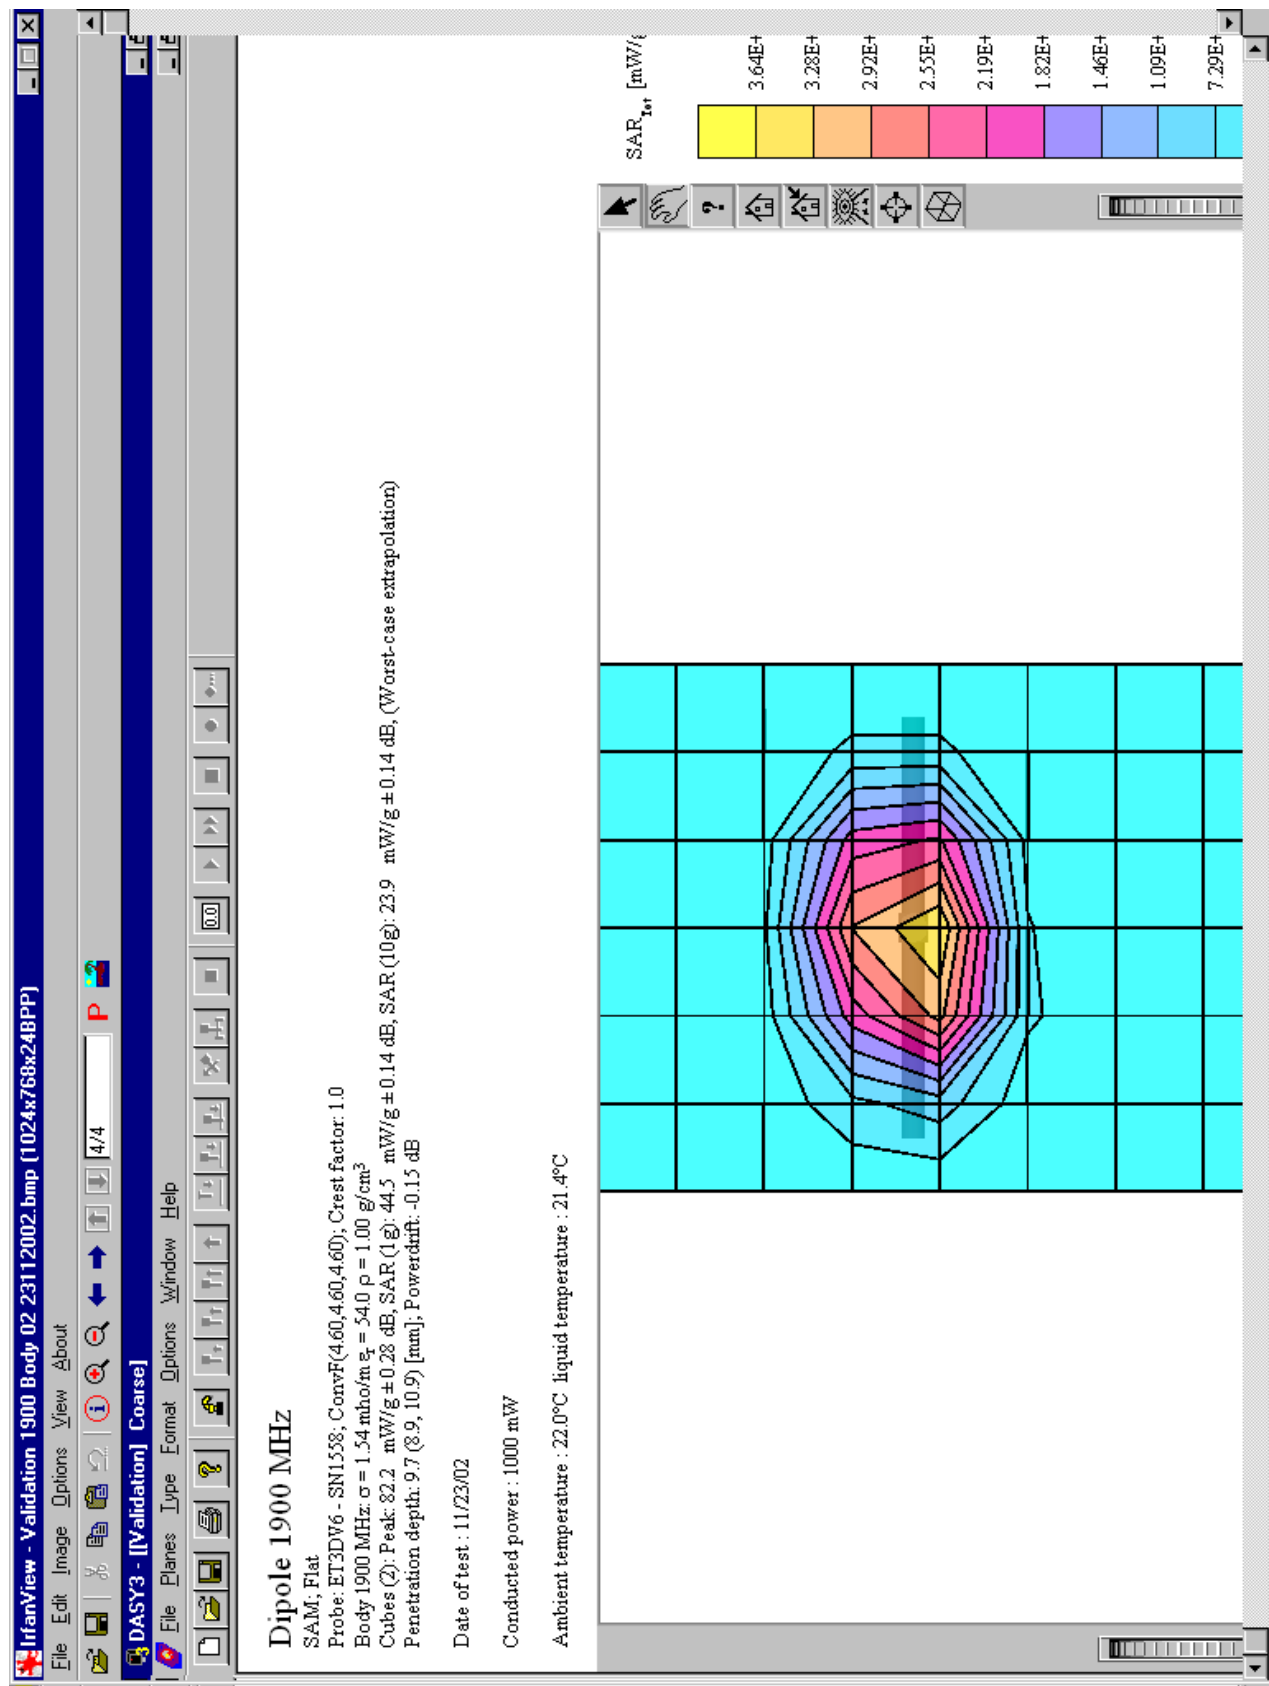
IrfanView - Validation 1900 Body 02 23112002.bmp (1024x768x24BPP)
File Edit Image Options View About
4/4
DASY3 - [[Validation] Coarse]
File Planes Type Format Options Window Help
0.0

Dipole 1900 MHz
SAM, Flat
Probe: ET3DV6 - SN1558; ConvF(4.60,4.60,4.60); Crest factor: 1.0
Body 1900 MHz: $\sigma$ = 1.54 mho/m $\epsilon_r$ = 54.0 $\rho$ = 1.00 g/cm$^3$
Cubes (2): Peak: 82.2 mW/g ± 0.28 dB, SAR (1g): 44.5 mW/g ± 0.14 dB, SAR (10g): 23.9 mW/g ± 0.14 dB, (Worst-case extrapolation)
Penetration depth: 9.7 (8.9, 10.9) [mm]; Powerdrift: -0.15 dB

Date of test : 11/23/02

Conducted power : 1000 mW

Ambient temperature : 22.0°C liquid temperature : 21.4°C

SAR$_{Tot}$ [mW/g
3.64E+
3.28E+
2.92E+
2.55E+
2.19E+
1.82E+
1.46E+
1.09E+
7.29E+